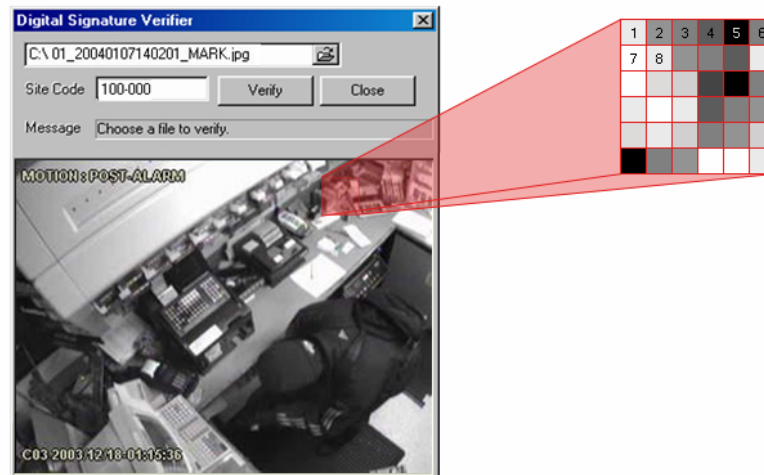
Digital Signature Verifier
C:\ 01_20040107140201_MARK.jpg
Site Code 100-000 Verify Close
Message Choose a file to verify.
MOTION : POST-ALARM
C03 2003.12.18-01:15:36

| 1 | 2 | 3 | 4 | 5 | 6 |
|---|---|---|---|---|---|
| 7 | 8 | | | | |
| | | | | | |
| | | | | | |
| | | | | | |
| | | | | | |